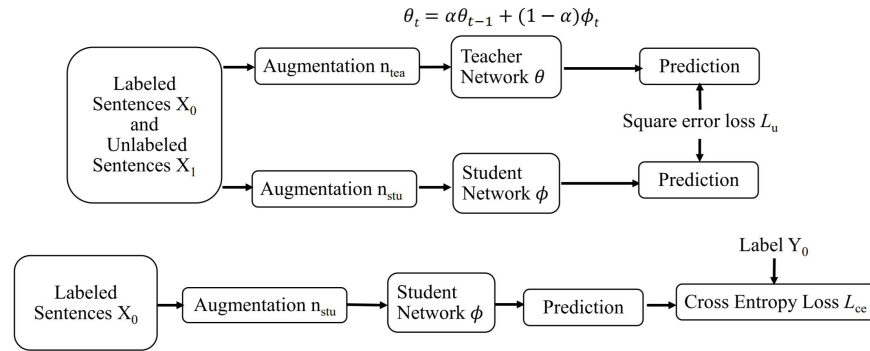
$\theta_t = \alpha\theta_{t-1} + (1-\alpha)\phi_t$

Labeled Sentences $X_0$ and Unlabeled Sentences $X_1$

Augmentation $n_{tea}$

Teacher Network $\theta$

Prediction

Square error loss $L_u$

Augmentation $n_{stu}$

Student Network $\phi$

Prediction

Label $Y_0$

Labeled Sentences $X_0$

Augmentation $n_{stu}$

Student Network $\phi$

Prediction

Cross Entropy Loss $L_{ce}$